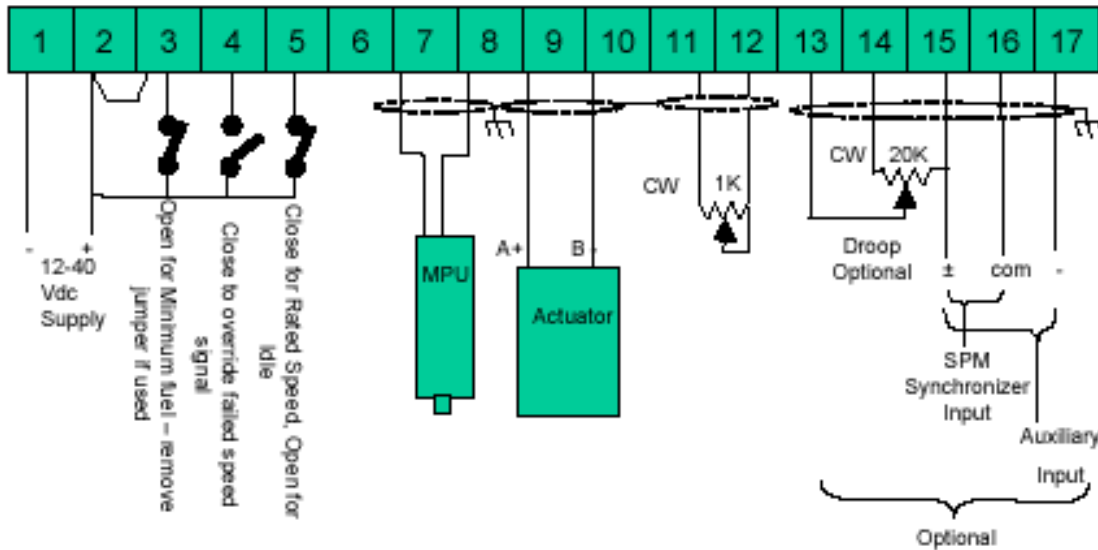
| 1 | 2 | 3 | 4 | 5 | 6 | 7 | 8 | 9 | 10 | 11 | 12 | 13 | 14 | 15 | 16 | 17 |
|---|---|---|---|---|---|---|---|---|---|---|---|---|---|---|---|---|

- +
12-40 Vdc Supply

Open for Minimum fuel – remove jumper if used

Close to override failed speed signal

Close for Rated Speed, Open for Idle

MPU

A+ B-

Actuator

CW 1K

CW 20K

Droop Optional

± com -

SPM Synchronizer Input

Auxiliary Input

Optional